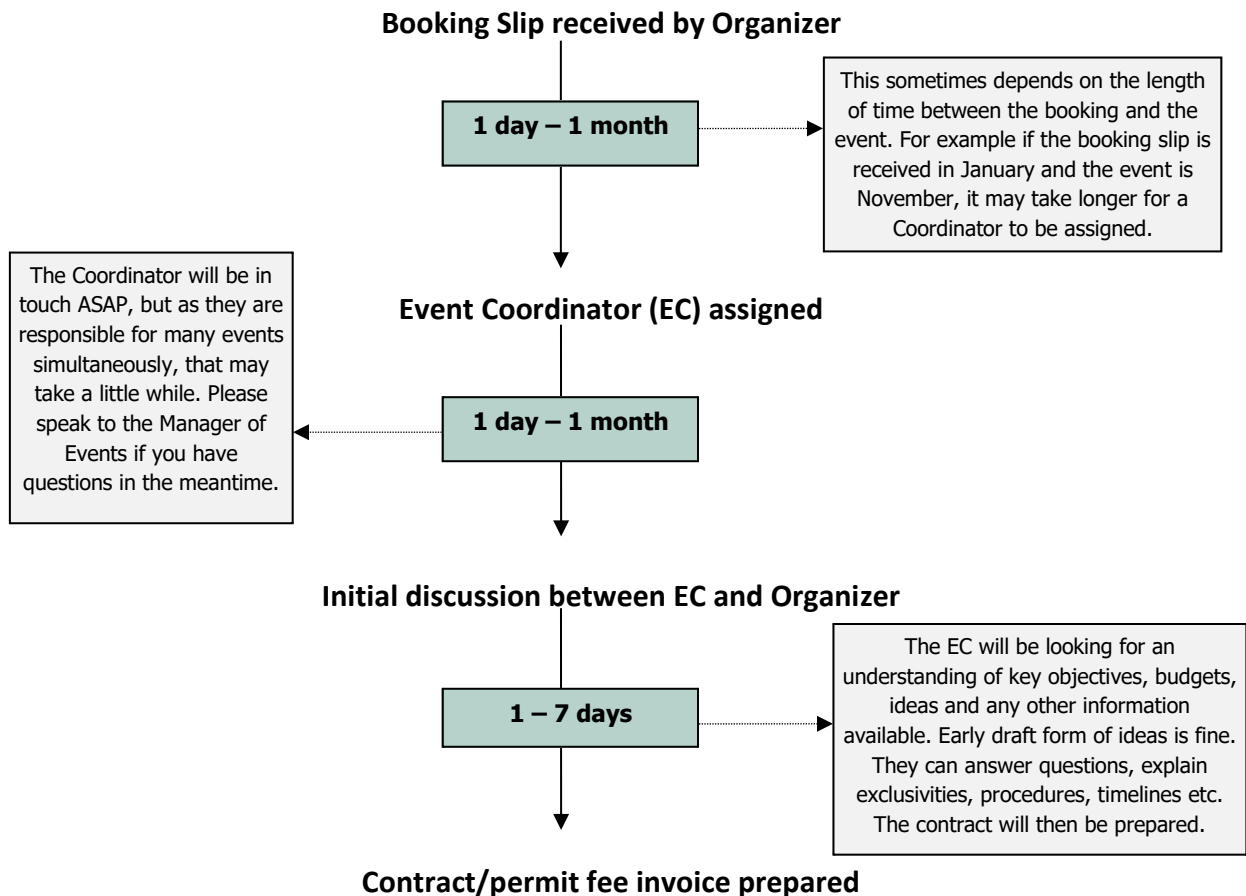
Booking Slip received by Organizer

1 day – 1 month

This sometimes depends on the length of time between the booking and the event. For example if the booking slip is received in January and the event is November, it may take longer for a Coordinator to be assigned.

Event Coordinator (EC) assigned

The Coordinator will be in touch ASAP, but as they are responsible for many events simultaneously, that may take a little while. Please speak to the Manager of Events if you have questions in the meantime.

1 day – 1 month

Initial discussion between EC and Organizer

1 – 7 days

The EC will be looking for an understanding of key objectives, budgets, ideas and any other information available. Early draft form of ideas is fine. They can answer questions, explain exclusivities, procedures, timelines etc. The contract will then be prepared.

Contract/permit fee invoice prepared